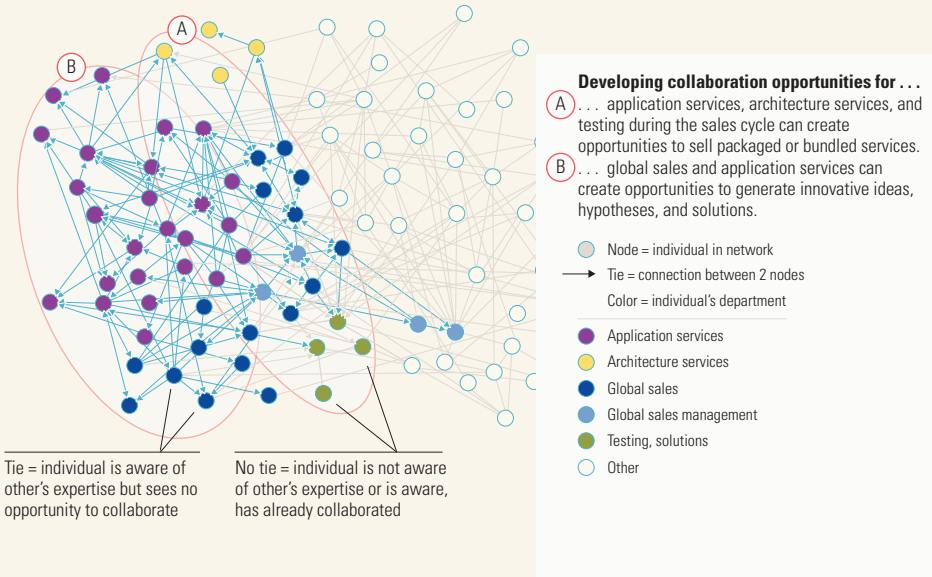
A

B

Developing collaboration opportunities for . . .

A . . . application services, architecture services, and testing during the sales cycle can create opportunities to sell packaged or bundled services.

B . . . global sales and application services can create opportunities to generate innovative ideas, hypotheses, and solutions.

Node = individual in network

Tie = connection between 2 nodes

Color = individual's department

Application services

Architecture services

Global sales

Global sales management

Testing, solutions

Other

Tie = individual is aware of other's expertise but sees no opportunity to collaborate

No tie = individual is not aware of other's expertise or is aware, has already collaborated